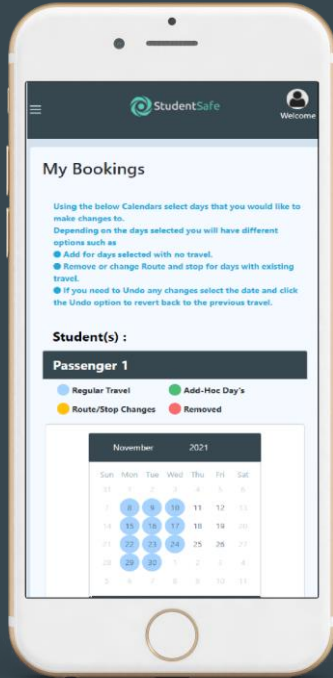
StudentSafe

Welcome

My Bookings

Using the below Calendars select days that you would like to make changes to.
Depending on the days selected you will have different options such as
● Add for days selected with no travel.
● Remove or change Route and stop for days with existing travel.
● If you need to Undo any changes select the date and click the Undo option to revert back to the previous travel.

Student(s) :

Passenger 1

Regular Travel
Add-Hoc Day's
Route/Stop Changes
Removed

November 2021

| Sun | Mon | Tue | Wed | Thu | Fri | Sat |
|---|---|---|---|---|---|---|
| 31 | 1 | 2 | 3 | 4 | 5 | 6 |
| 7 | 8 | 9 | 10 | 11 | 12 | 13 |
| 14 | 15 | 16 | 17 | 18 | 19 | 20 |
| 21 | 22 | 23 | 24 | 25 | 26 | 27 |
| 28 | 29 | 30 | 1 | 2 | 3 | 4 |
| 5 | 6 | 7 | 8 | 9 | 10 | 11 |